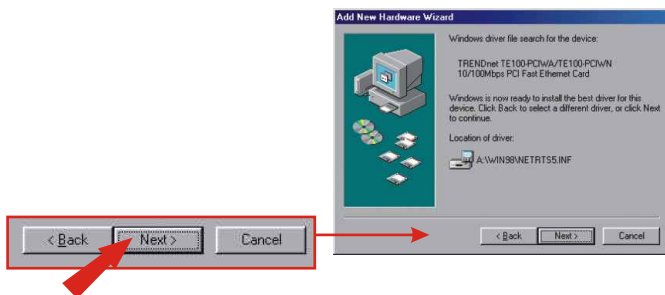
< Back
Next >
Cancel

Add New Hardware Wizard

Windows driver file search for the device:

TRENDnet TE100-PCIWA/TE100-PCIWN 10/100Mbps PCI Fast Ethernet Card

Windows is now ready to install the best driver for this device. Click Back to select a different driver, or click Next to continue.

Location of driver:

A:\WIN98\NETRTS5.INF

< Back
Next >
Cancel